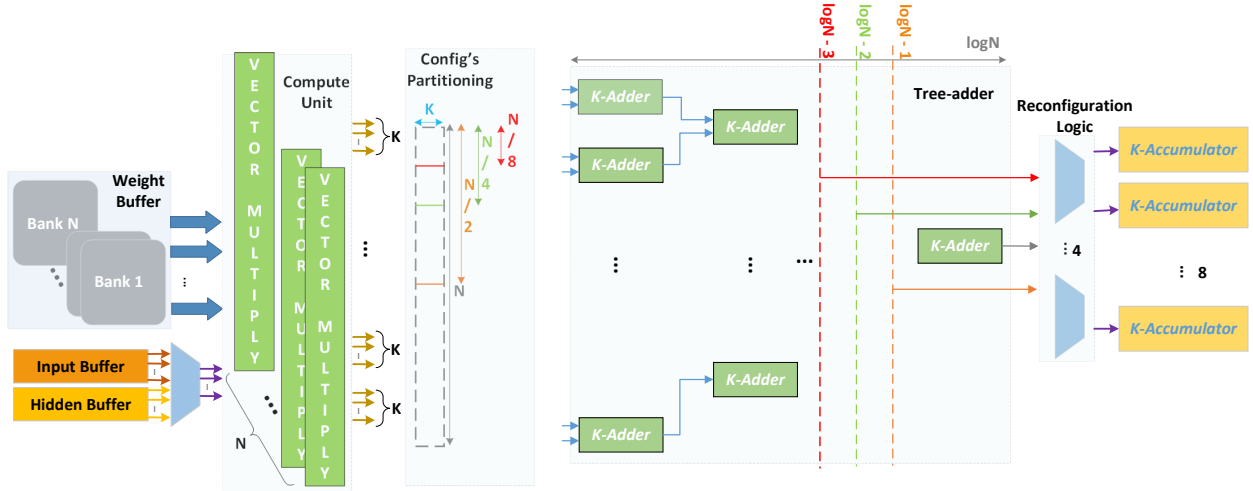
Weight Buffer

Bank N

Bank 1

Input Buffer

Hidden Buffer

VECTOR MULTIPLY

Compute Unit

VECTOR MULTIPLY

VECTOR MULTIPLY

N

K

K

K

Config's Partitioning

K

N / 8

N / 4

N / 2

N

logN - 3

logN - 2

logN - 1

logN

Tree-adder

K-Adder

K-Adder

K-Adder

K-Adder

K-Adder

K-Adder

Reconfiguration Logic

4

K-Accumulator

K-Accumulator

K-Accumulator

8